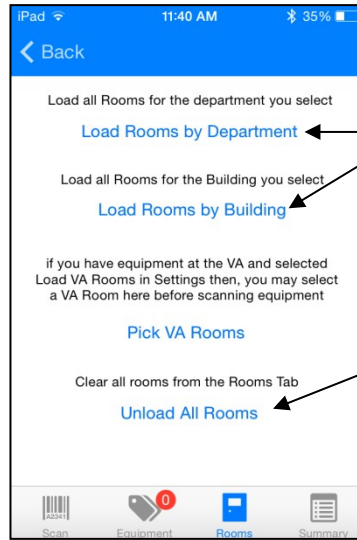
iPad 11:40 AM 35%

Back

Load all Rooms for the department you select

Load Rooms by Department

Load all Rooms for the Building you select

Load Rooms by Building

if you have equipment at the VA and selected Load VA Rooms in Settings then, you may select a VA Room here before scanning equipment

Pick VA Rooms

Clear all rooms from the Rooms Tab

Unload All Rooms

A2341 Scan

0 Equipment

Rooms

Summary